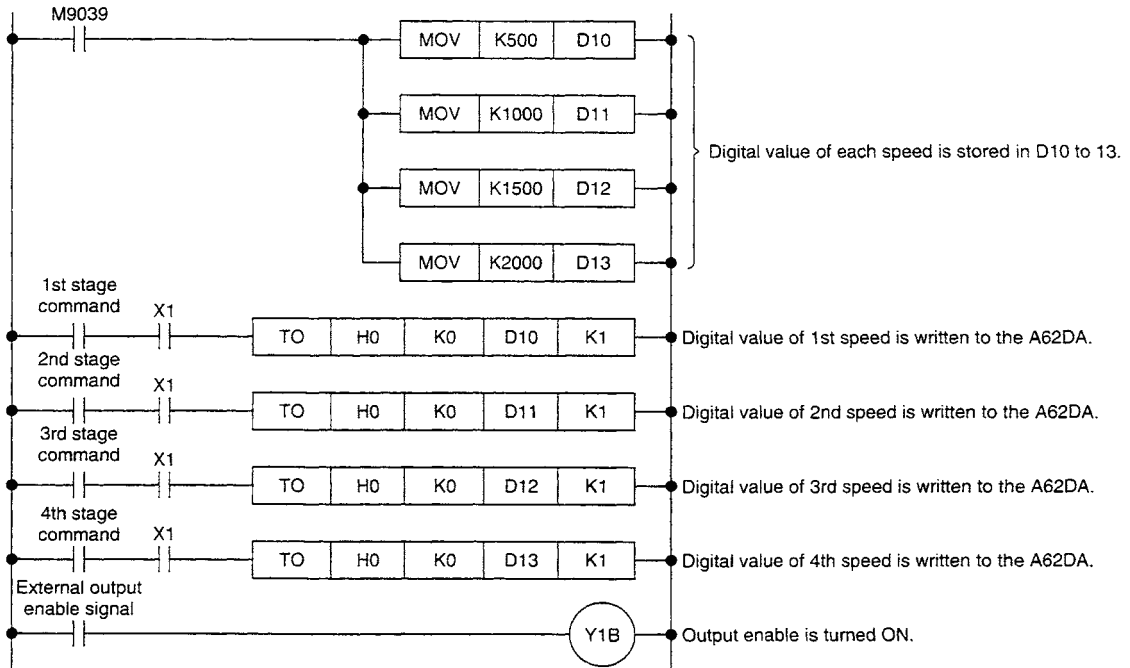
M9039

| MOV | K500 | D10 |
|---|---|---|
| MOV | K1000 | D11 |
| MOV | K1500 | D12 |
| MOV | K2000 | D13 |

Digital value of each speed is stored in D10 to 13.

1st stage command X1

| TO | H0 | K0 | D10 | K1 |
|---|---|---|---|---|

Digital value of 1st speed is written to the A62DA.

2nd stage command X1

| TO | H0 | K0 | D11 | K1 |
|---|---|---|---|---|

Digital value of 2nd speed is written to the A62DA.

3rd stage command X1

| TO | H0 | K0 | D12 | K1 |
|---|---|---|---|---|

Digital value of 3rd speed is written to the A62DA.

4th stage command X1

| TO | H0 | K0 | D13 | K1 |
|---|---|---|---|---|

Digital value of 4th speed is written to the A62DA.

External output enable signal

Y1B

Output enable is turned ON.